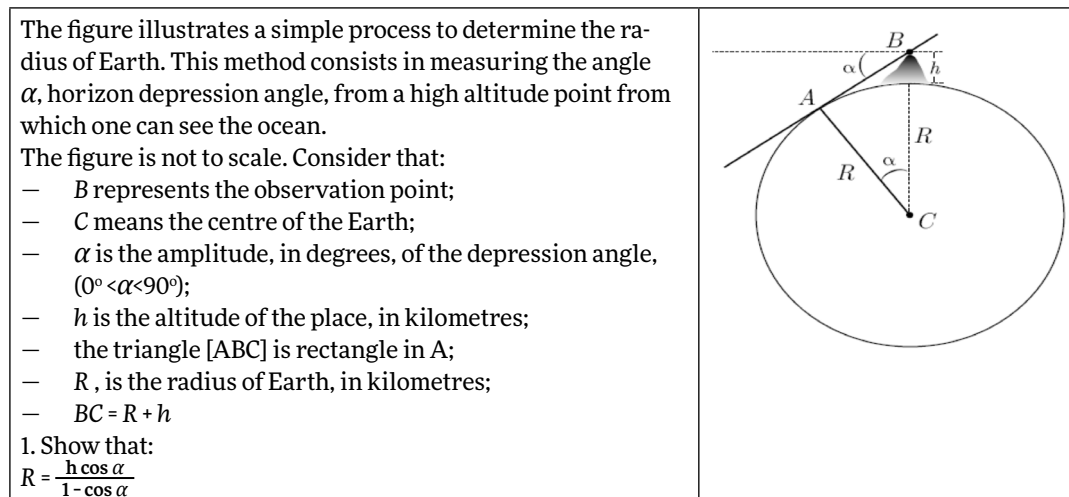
The figure illustrates a simple process to determine the radius of Earth. This method consists in measuring the angle $\alpha$, horizon depression angle, from a high altitude point from which one can see the ocean.
The figure is not to scale. Consider that:
— $B$ represents the observation point;
— $C$ means the centre of the Earth;
— $\alpha$ is the amplitude, in degrees, of the depression angle, $(0^\circ < \alpha < 90^\circ)$;
— $h$ is the altitude of the place, in kilometres;
— the triangle [ABC] is rectangle in A;
— $R$ , is the radius of Earth, in kilometres;
— $BC = R + h$
1. Show that:
$R = \frac{h \cos \alpha}{1 - \cos \alpha}$

B
$\alpha$
$h$
A
R
R
$\alpha$
C